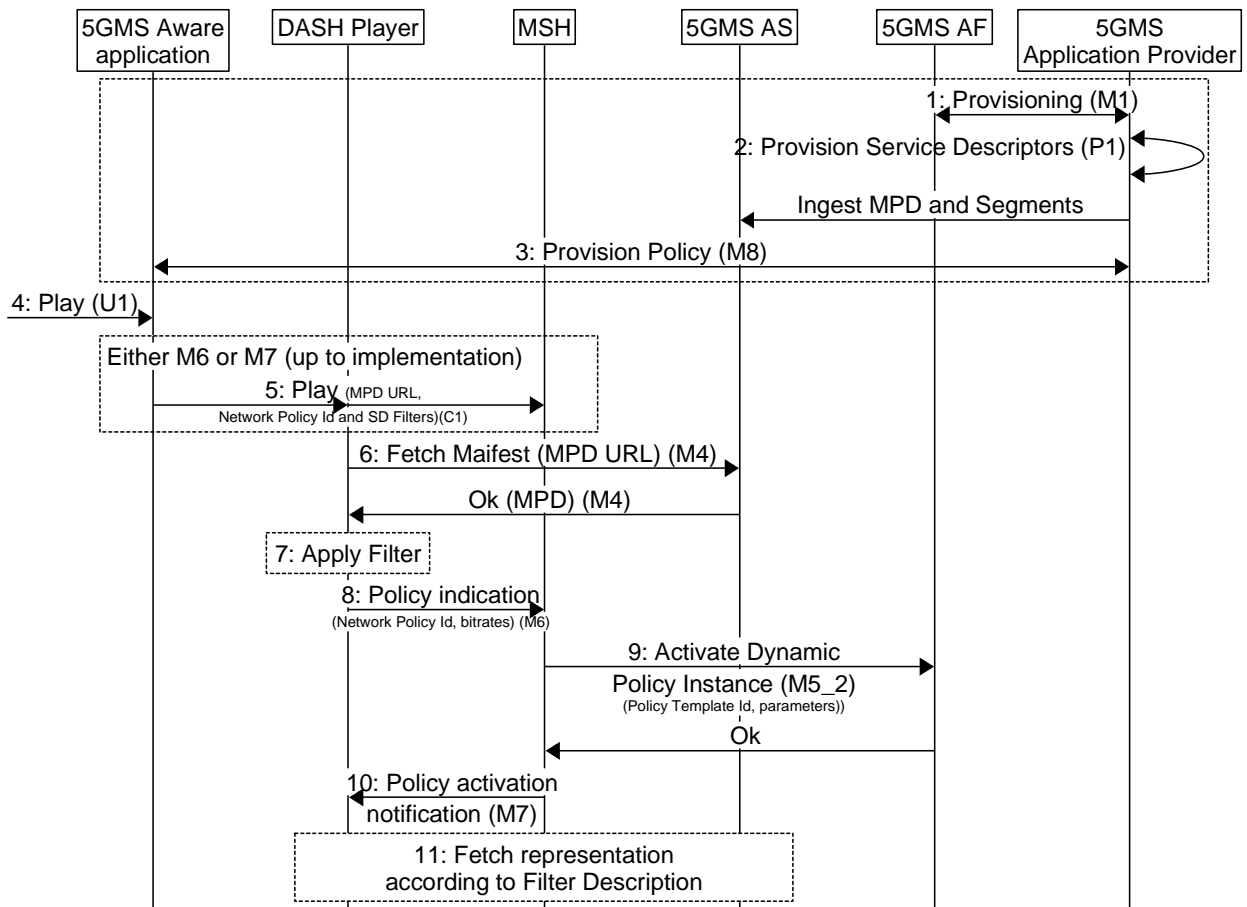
5GMS Aware application

DASH Player

MSH

5GMS AS

5GMS AF

5GMS Application Provider

1: Provisioning (M1)

2: Provision Service Descriptors (P1)

Ingest MPD and Segments

3: Provision Policy (M8)

4: Play (U1)

Either M6 or M7 (up to implementation)

5: Play (MPD URL, Network Policy Id and SD Filters)(C1)

6: Fetch Maifest (MPD URL) (M4)

Ok (MPD) (M4)

7: Apply Filter

8: Policy indication (Network Policy Id, bitrates) (M6)

9: Activate Dynamic Policy Instance (M5_2) (Policy Template Id, parameters))

Ok

10: Policy activation notification (M7)

11: Fetch representation according to Filter Description